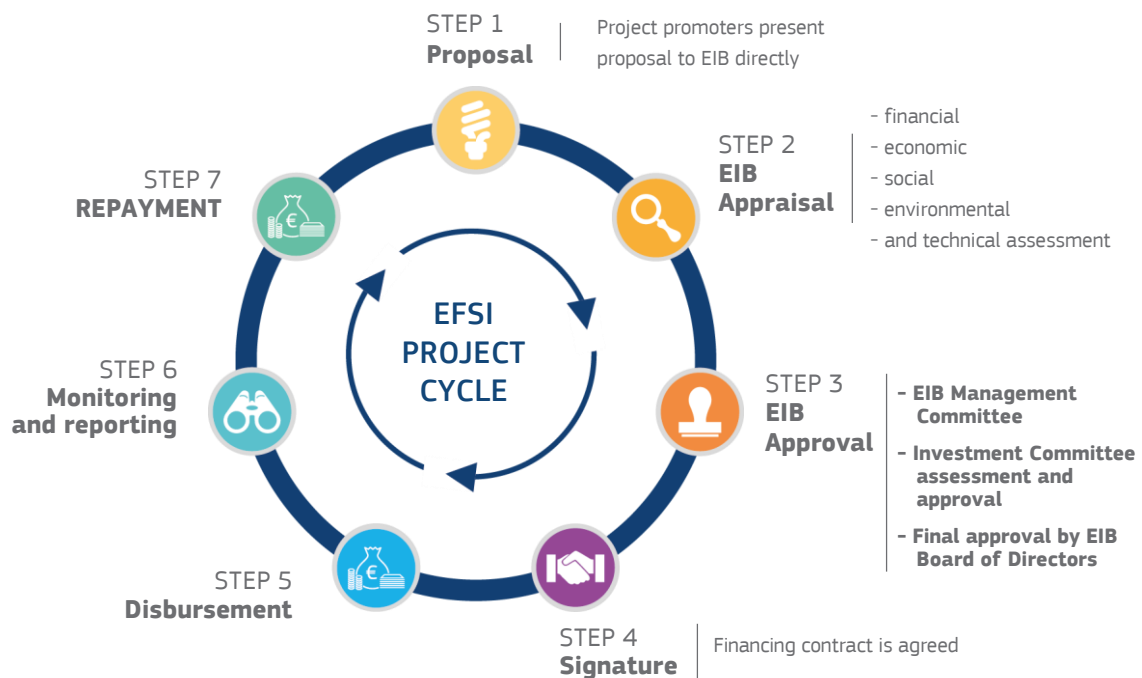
STEP 1
Proposal

Project promoters present proposal to EIB directly

STEP 2
EIB
Appraisal

- financial
- economic
- social
- environmental
- and technical assessment

STEP 3
EIB
Approval

- EIB Management Committee
- Investment Committee assessment and approval
- Final approval by EIB Board of Directors

STEP 4
Signature

Financing contract is agreed

STEP 5
Disbursement

STEP 6
Monitoring and reporting

STEP 7
REPAYMENT

EFSI
PROJECT
CYCLE